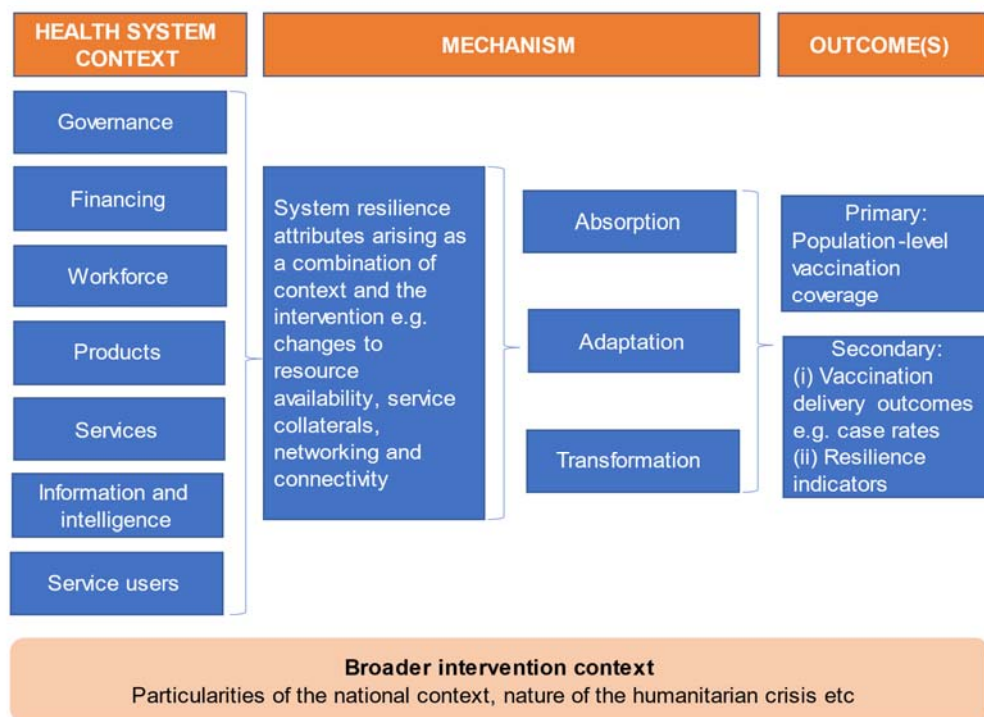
HEALTH SYSTEM CONTEXT

MECHANISM

OUTCOME(S)

Governance

Financing

Workforce

Products

Services

Information and intelligence

Service users

System resilience attributes arising as a combination of context and the intervention e.g. changes to resource availability, service collaterals, networking and connectivity

Absorption

Adaptation

Transformation

Primary:
Population-level vaccination coverage

Secondary:
(i) Vaccination delivery outcomes e.g. case rates
(ii) Resilience indicators

Broader intervention context
Particularities of the national context, nature of the humanitarian crisis etc